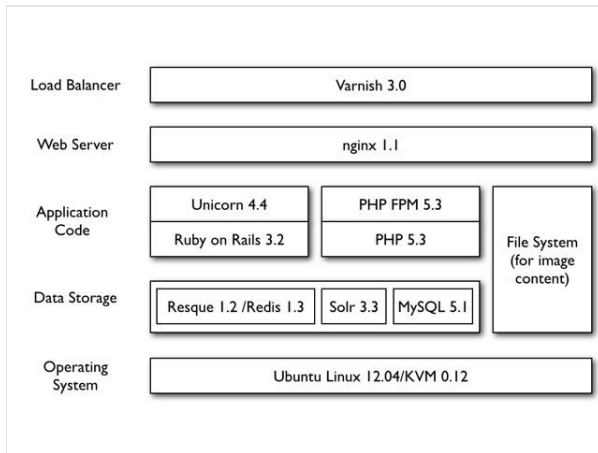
Load Balancer
Varnish 3.0

Web Server
nginx 1.1

Application Code
Unicorn 4.4
Ruby on Rails 3.2
PHP FPM 5.3
PHP 5.3
File System (for image content)

Data Storage
Resque 1.2 /Redis 1.3
Solr 3.3
MySQL 5.1

Operating System
Ubuntu Linux 12.04/KVM 0.12